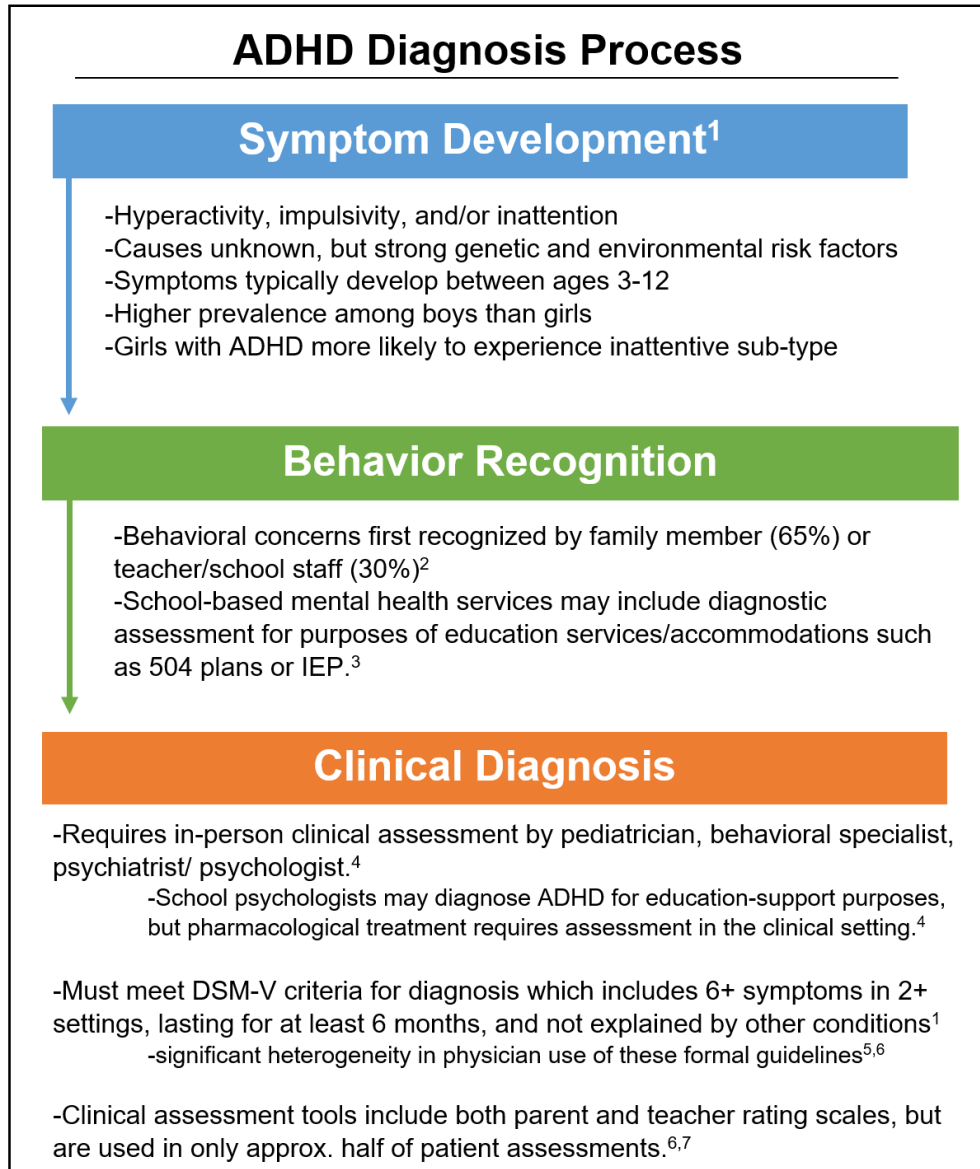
ADHD Diagnosis Process

Symptom Development$^1$

-Hyperactivity, impulsivity, and/or inattention
-Causes unknown, but strong genetic and environmental risk factors
-Symptoms typically develop between ages 3-12
-Higher prevalence among boys than girls
-Girls with ADHD more likely to experience inattentive sub-type

Behavior Recognition

-Behavioral concerns first recognized by family member (65%) or teacher/school staff (30%)$^2$
-School-based mental health services may include diagnostic assessment for purposes of education services/accommodations such as 504 plans or IEP.$^3$

Clinical Diagnosis

-Requires in-person clinical assessment by pediatrician, behavioral specialist, psychiatrist/ psychologist.$^4$
-School psychologists may diagnose ADHD for education-support purposes, but pharmacological treatment requires assessment in the clinical setting.$^4$

-Must meet DSM-V criteria for diagnosis which includes 6+ symptoms in 2+ settings, lasting for at least 6 months, and not explained by other conditions$^1$
-significant heterogeneity in physician use of these formal guidelines$^{5,6}$

-Clinical assessment tools include both parent and teacher rating scales, but are used in only approx. half of patient assessments.$^{6,7}$